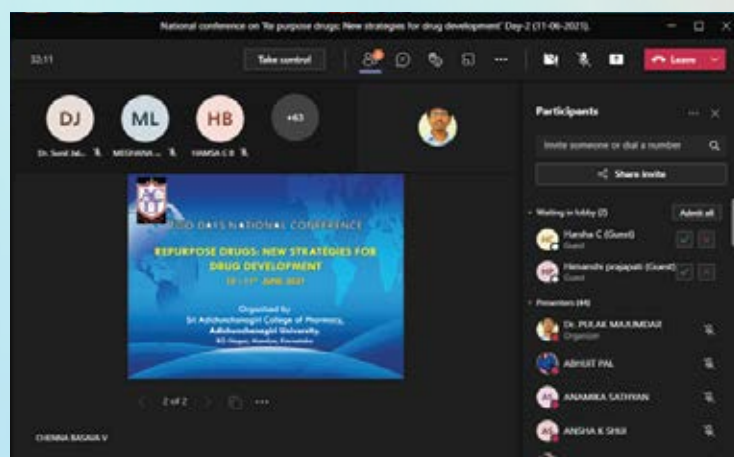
National conference on 'Re purpose drugs: New strategies for drug development' Day-2 (11-06-2021).

32:11

Take control

Leave

DJ

ML

HB

+63

Dr. Sunil Jal...

MESHWNA ...

HAMSA C R

Participants

Invite someone or dial a number

Share invite

Waiting in lobby (2)

Admit all

Harsha C (Guest)

Guest

Himanshi prajapati (Guest)

Guest

Presenters (44)

Dr. PULAK MAJUMDAR

Organizer

ABHIJIT PAL

ANAMIKA SATHYAN

ANSHA K SHIJI

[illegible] DAYS NATIONAL CONFERENCE

REPURPOSE DRUGS: NEW STRATEGIES FOR DRUG DEVELOPMENT

10 - 11th JUNE 2021

Organised by

Sri Adichunchanagiri College of Pharmacy,

Adichunchanagiri University,

BG Nagar, Mandya, Karnataka

2 of 2

CHENNA BASAVA V